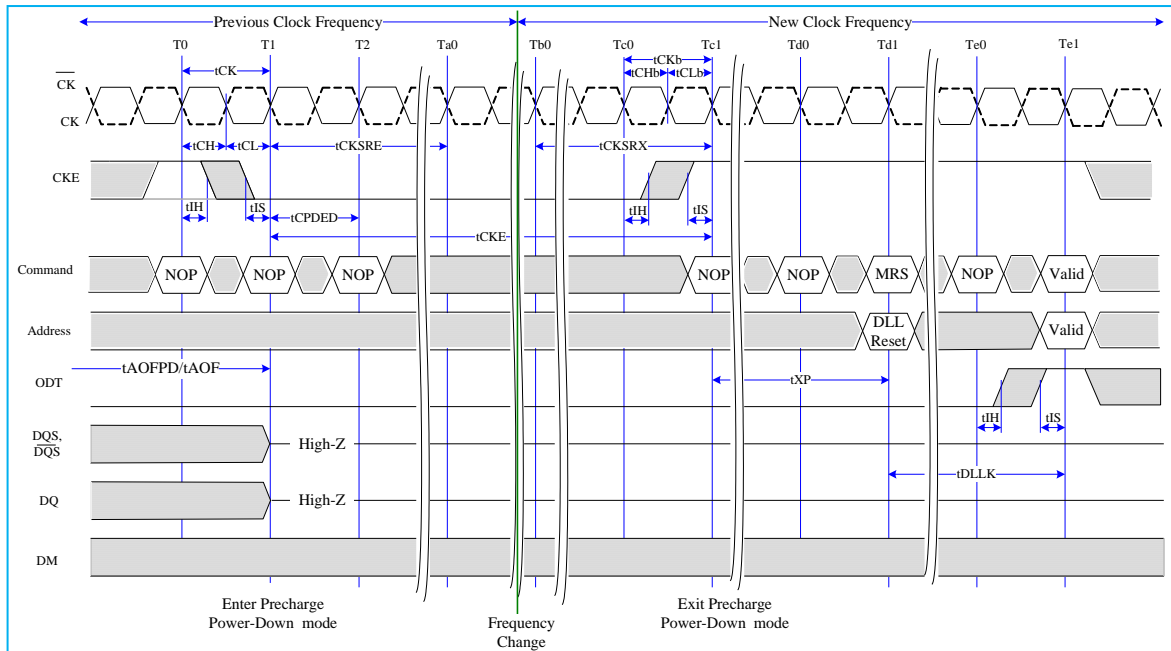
Previous Clock Frequency
New Clock Frequency
T0
T1
T2
Ta0
Tb0
Tc0
Tc1
Td0
Td1
Te0
Te1
tCK
tCKb
tCHb
tCLb
$\overline{CK}$
CK
tCH
tCL
tCKSRE
tCKSRX
CKE
tIH
tIS
tIH
tIS
tCPDED
tCKE
Command
NOP
NOP
NOP
NOP
NOP
MRS
NOP
Valid
Address
DLL Reset
Valid
ODT
tAOFPD/tAOF
tXP
tIH
tIS
DQS, $\overline{DQS}$
High-Z
tDLLK
DQ
High-Z
DM
Enter Precharge Power-Down mode
Frequency Change
Exit Precharge Power-Down mode